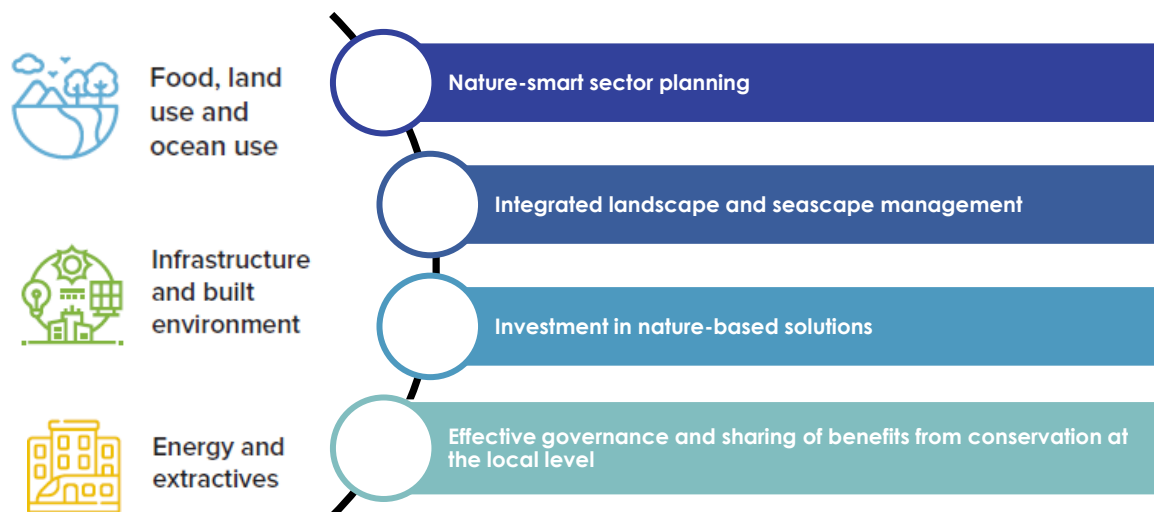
Food, land use and ocean use

Infrastructure and built environment

Energy and extractives

Nature-smart sector planning

Integrated landscape and seascape management

Investment in nature-based solutions

Effective governance and sharing of benefits from conservation at the local level